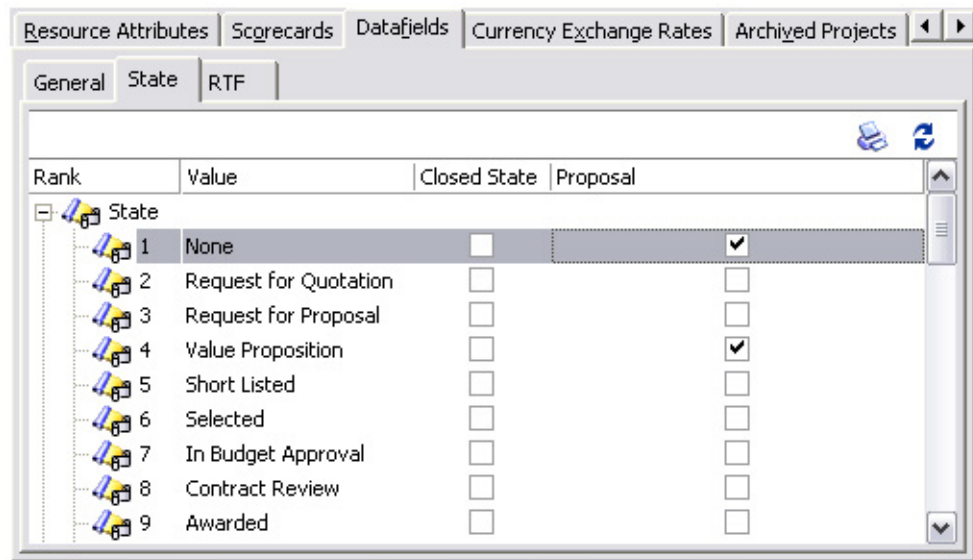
Resource Attributes | Scorecards | Datafields | Currency Exchange Rates | Archived Projects

General | State | RTF

| Rank | Value | Closed State | Proposal |
|---|---|---|---|
| State | | | |
| 1 | None | ☐ | ☑ |
| 2 | Request for Quotation | ☐ | ☐ |
| 3 | Request for Proposal | ☐ | ☐ |
| 4 | Value Proposition | ☐ | ☑ |
| 5 | Short Listed | ☐ | ☐ |
| 6 | Selected | ☐ | ☐ |
| 7 | In Budget Approval | ☐ | ☐ |
| 8 | Contract Review | ☐ | ☐ |
| 9 | Awarded | ☐ | ☐ |